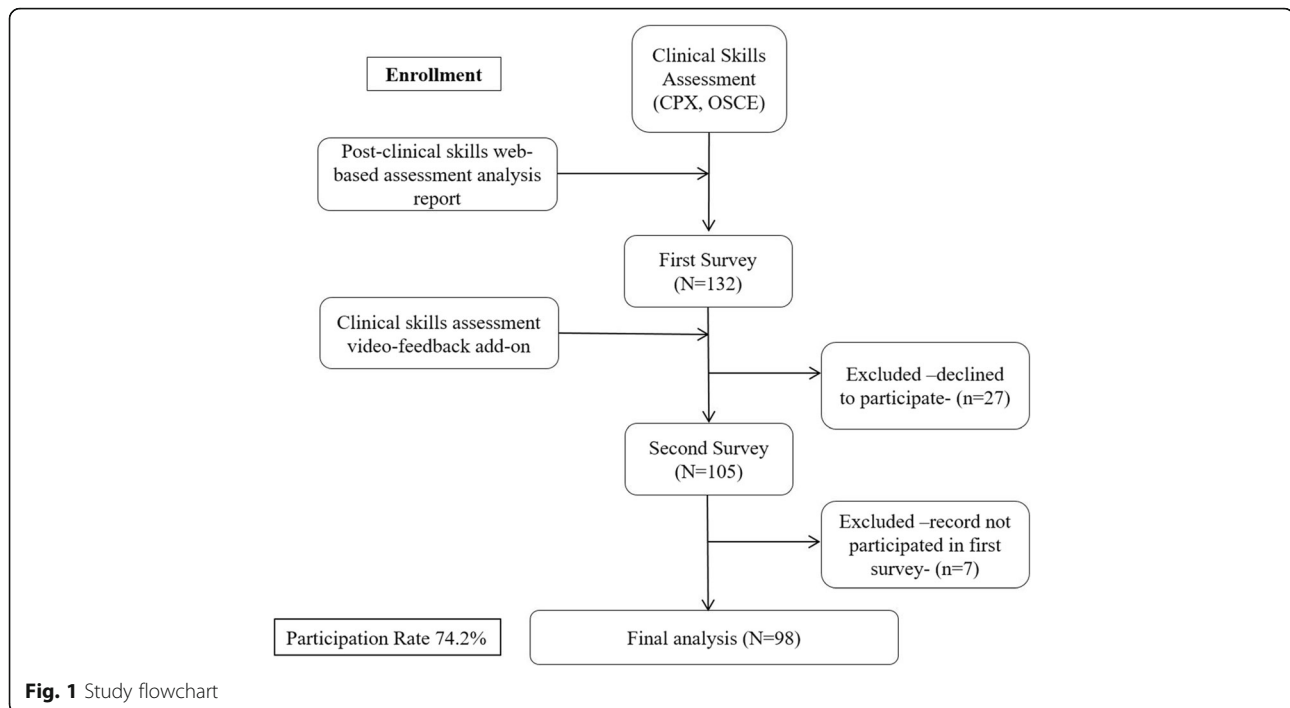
Enrollment

Clinical Skills Assessment (CPX, OSCE)

Post-clinical skills web-based assessment analysis report

First Survey (N=132)

Clinical skills assessment video-feedback add-on

Excluded –declined to participate- (n=27)

Second Survey (N=105)

Excluded –record not participated in first survey- (n=7)

Participation Rate 74.2%

Final analysis (N=98)

Fig. 1 Study flowchart